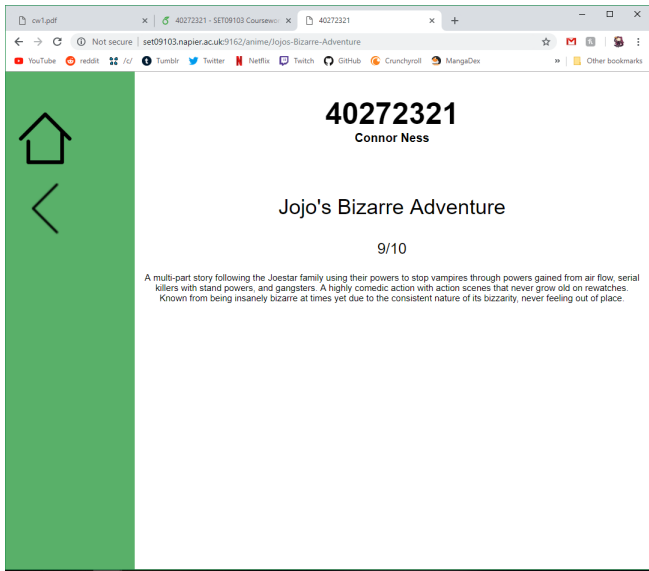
cw1.pdf
40272321 - SET09103 Coursewo
40272321
+

Not secure | set09103.napier.ac.uk:9162/anime/Jojos-Bizarre-Adventure

YouTube reddit /c/ Tumblr Twitter Netflix Twitch GitHub Crunchyroll MangaDex » Other bookmarks

40272321
Connor Ness

Jojo's Bizarre Adventure

9/10

A multi-part story following the Joestar family using their powers to stop vampires through powers gained from air flow, serial killers with stand powers, and gangsters. A highly comedic action with action scenes that never grow old on rewatches. Known from being insanely bizarre at times yet due to the consistent nature of its bizzarity, never feeling out of place.